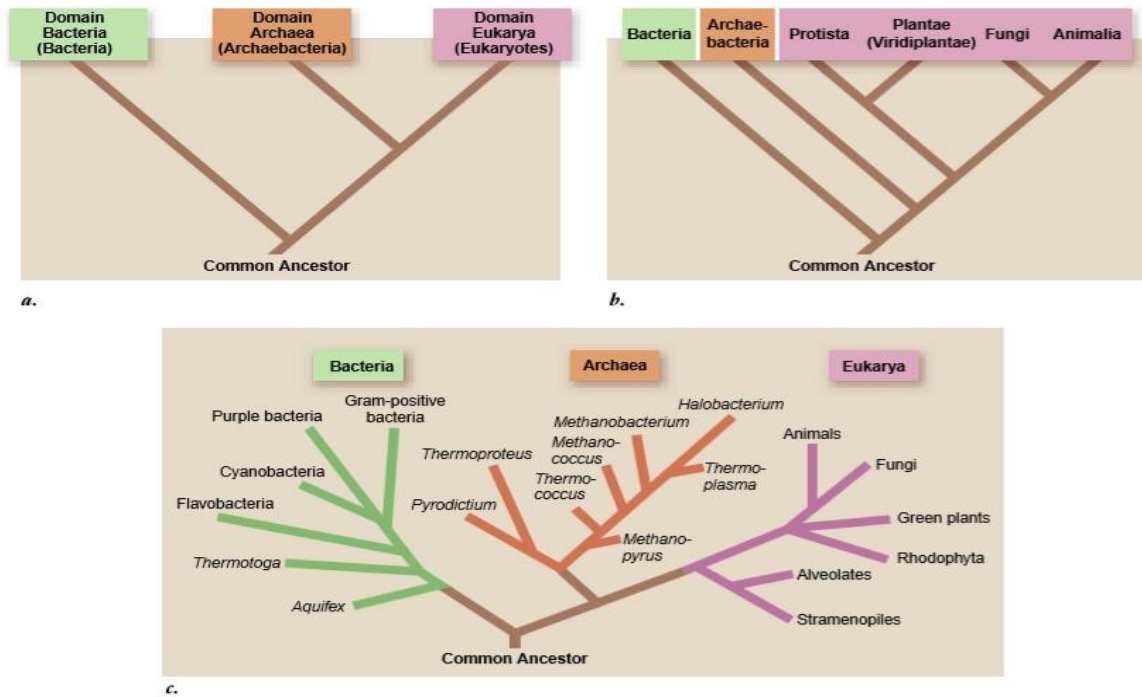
Domain Bacteria (Bacteria)

Domain Archaea (Archaebacteria)

Domain Eukarya (Eukaryotes)

Common Ancestor

a.

Bacteria

Archaebacteria

Protista

Plantae (Viridiplantae)

Fungi

Animalia

Common Ancestor

b.

Bacteria

Archaea

Eukarya

Purple bacteria

Gram-positive bacteria

Cyanobacteria

Flavobacteria

Thermotoga

Aquifex

Thermoproteus

Pyrodictium

Methanobacterium

Methanococcus

Thermococcus

Halobacterium

Thermoplasma

Methanopyrus

Animals

Fungi

Green plants

Rhodophyta

Alveolates

Stramenopiles

Common Ancestor

c.